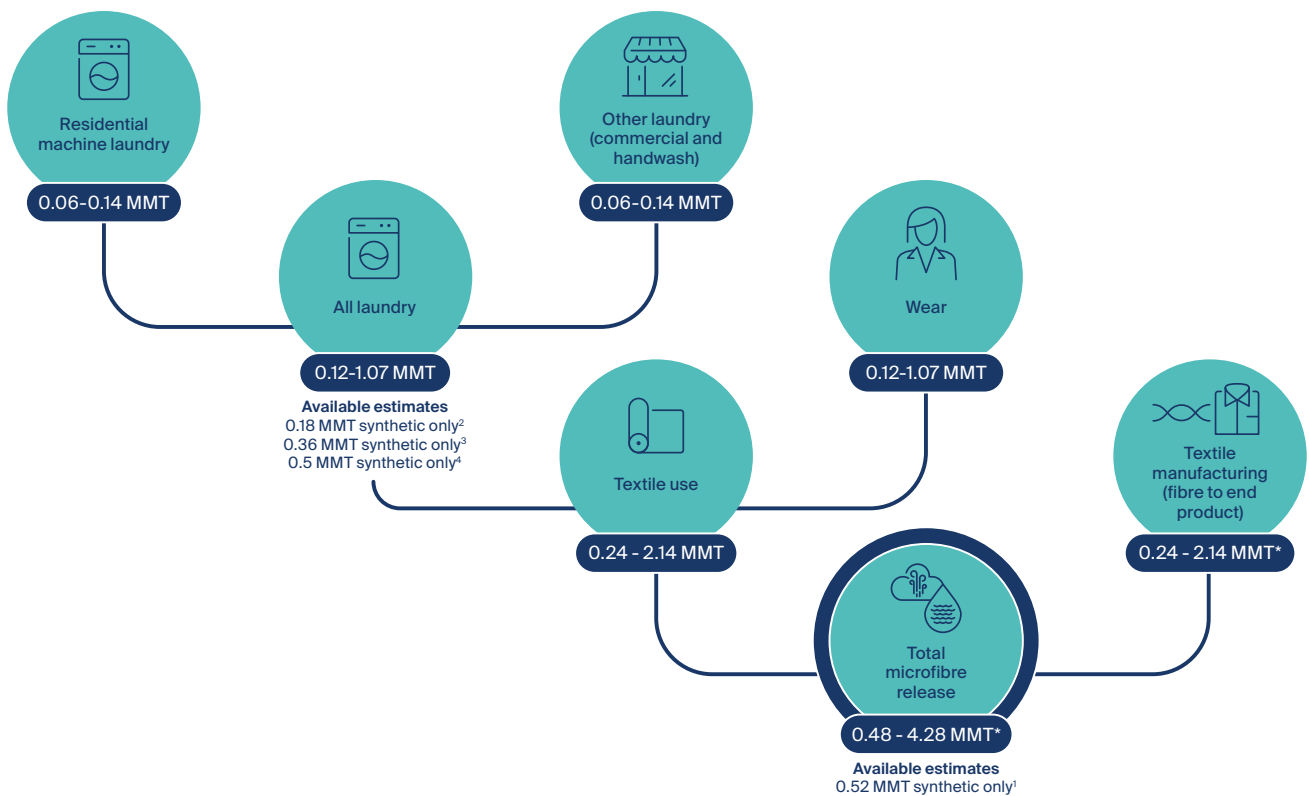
Residential machine laundry

0.06-0.14 MMT

Other laundry (commercial and handwash)

0.06-0.14 MMT

All laundry

0.12-1.07 MMT

Available estimates
0.18 MMT synthetic only$^2$
0.36 MMT synthetic only$^3$
0.5 MMT synthetic only$^4$

Wear

0.12-1.07 MMT

Textile use

0.24 - 2.14 MMT

Textile manufacturing (fibre to end product)

0.24 - 2.14 MMT*

Total microfibre release

0.48 - 4.28 MMT*

Available estimates
0.52 MMT synthetic only$^1$